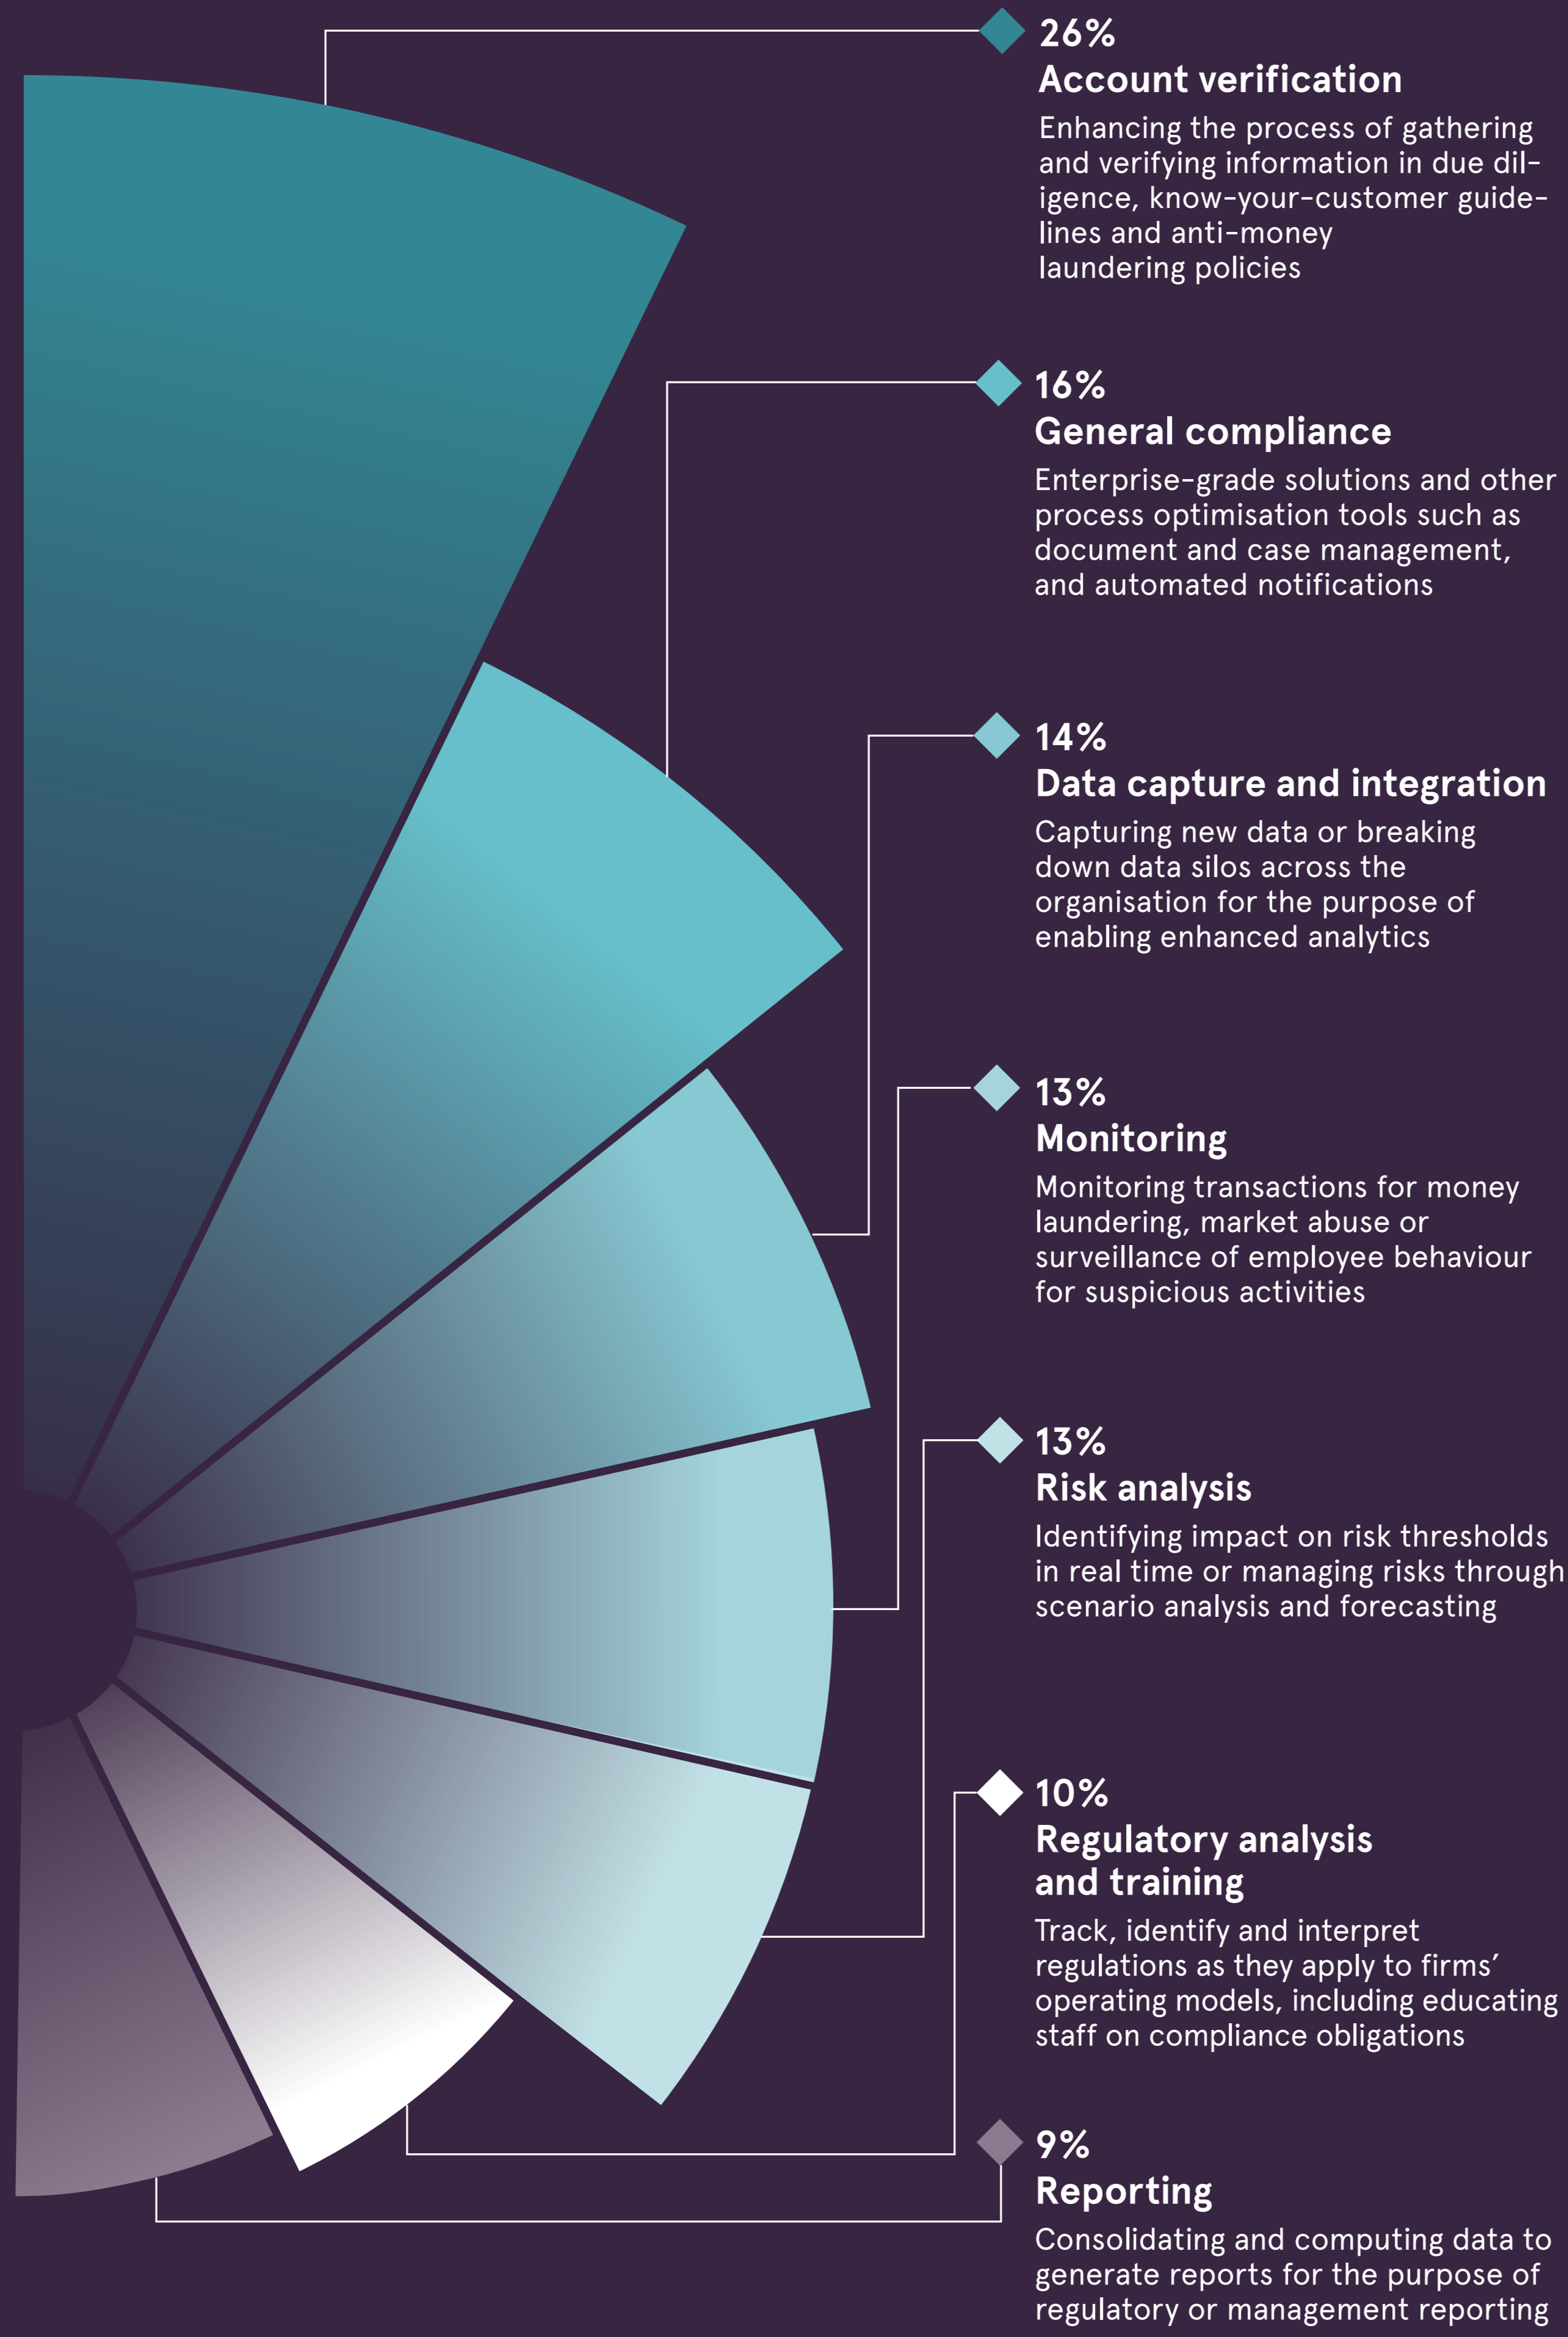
26%
Account verification
Enhancing the process of gathering and verifying information in due diligence, know-your-customer guidelines and anti-money laundering policies

16%
General compliance
Enterprise-grade solutions and other process optimisation tools such as document and case management, and automated notifications

14%
Data capture and integration
Capturing new data or breaking down data silos across the organisation for the purpose of enabling enhanced analytics

13%
Monitoring
Monitoring transactions for money laundering, market abuse or surveillance of employee behaviour for suspicious activities

13%
Risk analysis
Identifying impact on risk thresholds in real time or managing risks through scenario analysis and forecasting

10%
Regulatory analysis and training
Track, identify and interpret regulations as they apply to firms' operating models, including educating staff on compliance obligations

9%
Reporting
Consolidating and computing data to generate reports for the purpose of regulatory or management reporting